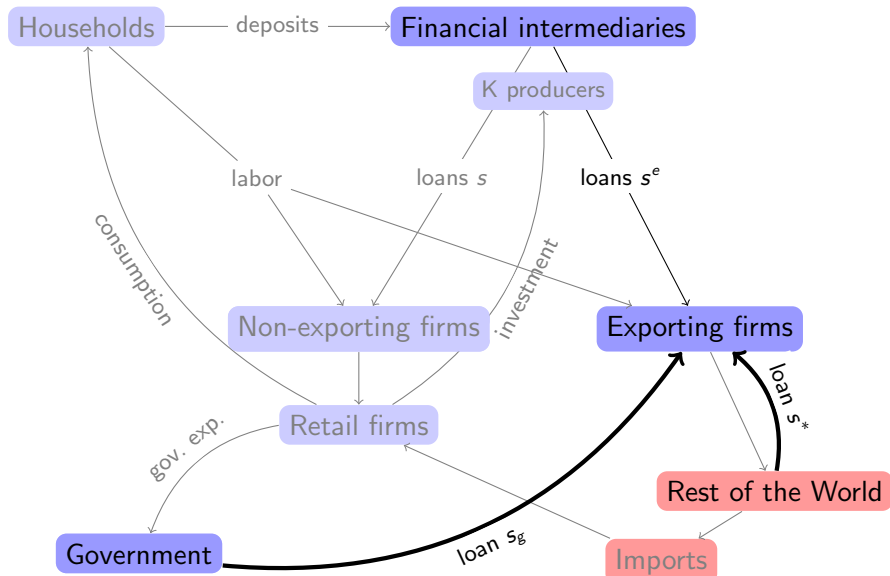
Households

deposits

Financial intermediaries

K producers

labor

loans $s$

loans $s^e$

consumption

investment

Non-exporting firms

Exporting firms

loan $s^*$

Retail firms

gov. exp.

Rest of the World

Government

loan $s_g$

Imports